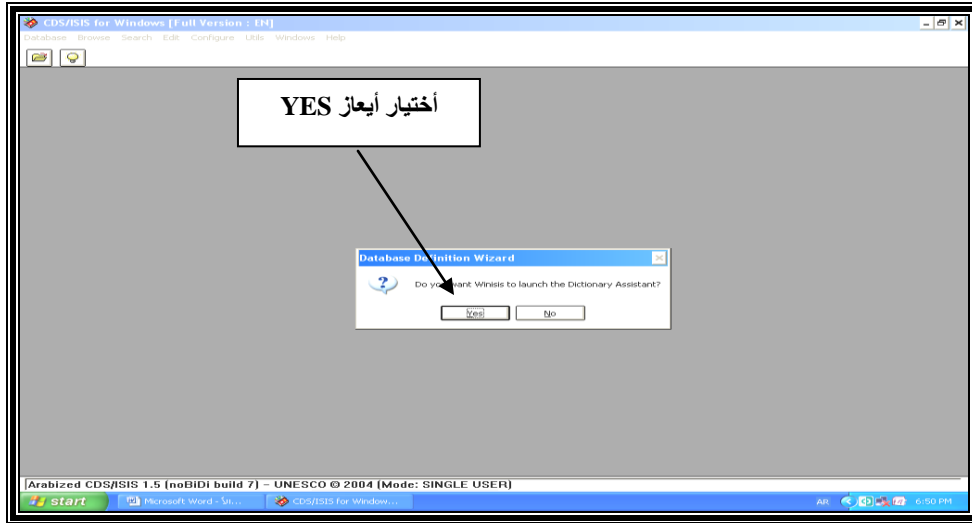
CDS/ISIS for Windows [Full Version : EN]

Database Browse Search Edit Configure Utils Windows Help

أختيار أيعاز YES

Database Definition Wizard

Do you want Winisis to launch the Dictionary Assistant?

Yes No

Arabized CDS/ISIS 1.5 (noBiDi build 7) – UNESCO © 2004 (Mode: SINGLE USER)

start Microsoft Word - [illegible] CDS/ISIS for Window... AR 6:50 PM